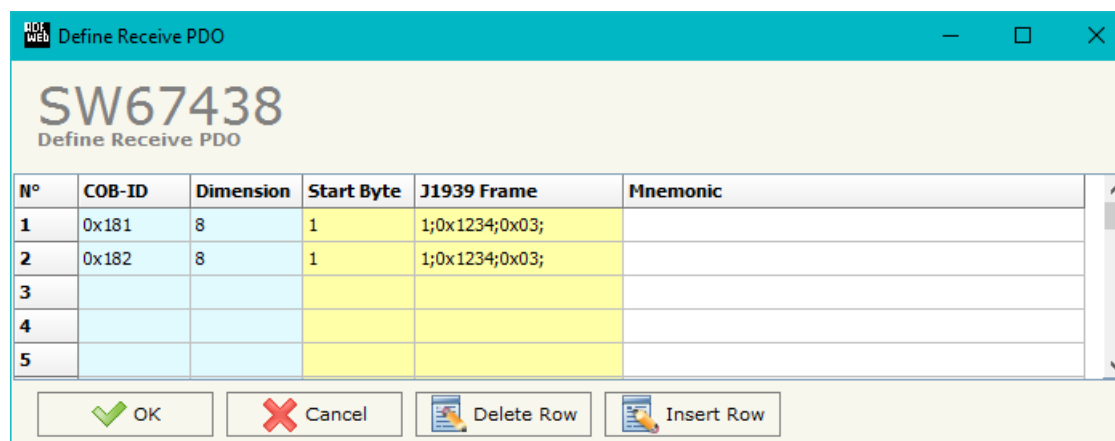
ADF Web Define Receive PDO

SW67438
Define Receive PDO

| N° | COB-ID | Dimension | Start Byte | J1939 Frame | Mnemonic |
|---|---|---|---|---|---|
| 1 | 0x181 | 8 | 1 | 1;0x1234;0x03; | |
| 2 | 0x182 | 8 | 1 | 1;0x1234;0x03; | |
| 3 | | | | | |
| 4 | | | | | |
| 5 | | | | | |

OK Cancel Delete Row Insert Row